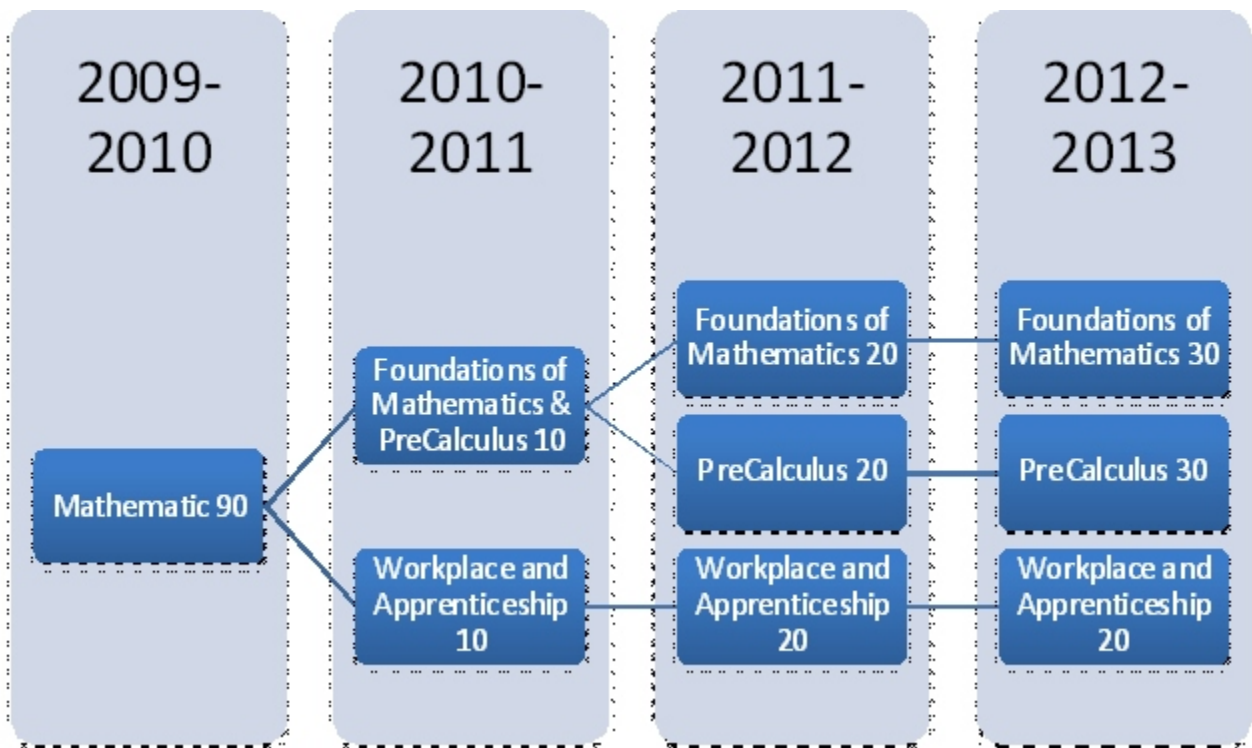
2009-2010

Mathematic 90

2010-2011

Foundations of Mathematics & PreCalculus 10

Workplace and Apprenticeship 10

2011-2012

Foundations of Mathematics 20

PreCalculus 20

Workplace and Apprenticeship 20

2012-2013

Foundations of Mathematics 30

PreCalculus 30

Workplace and Apprenticeship 20